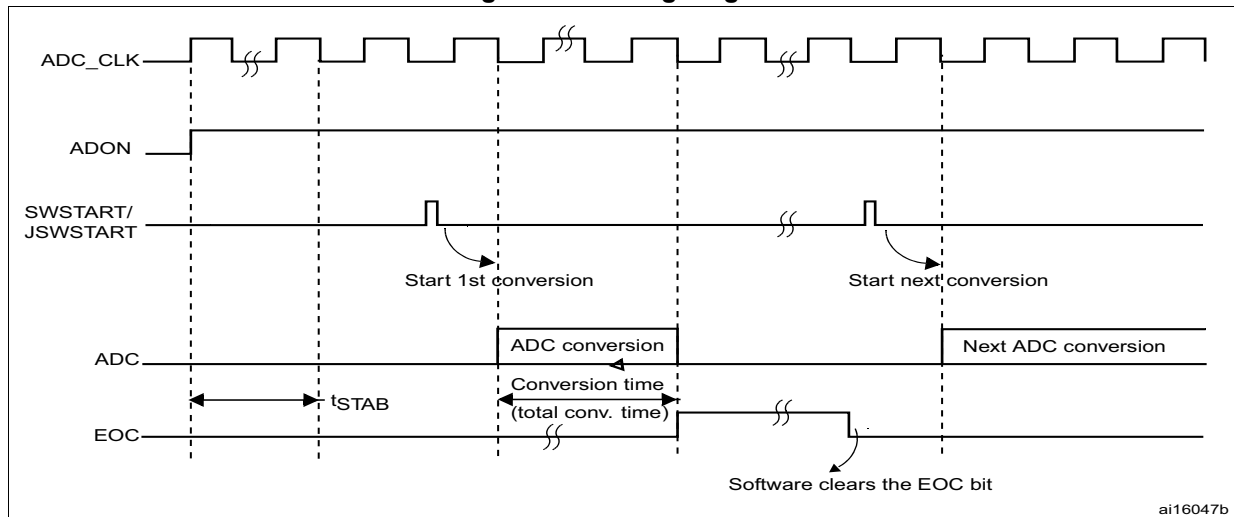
ADC_CLK

ADON

SWSTART/
JSWSTART

Start 1st conversion

Start next conversion

ADC

ADC conversion

Next ADC conversion

$t_{STAB}$

Conversion time
(total conv. time)

EOC

Software clears the EOC bit

ai16047b